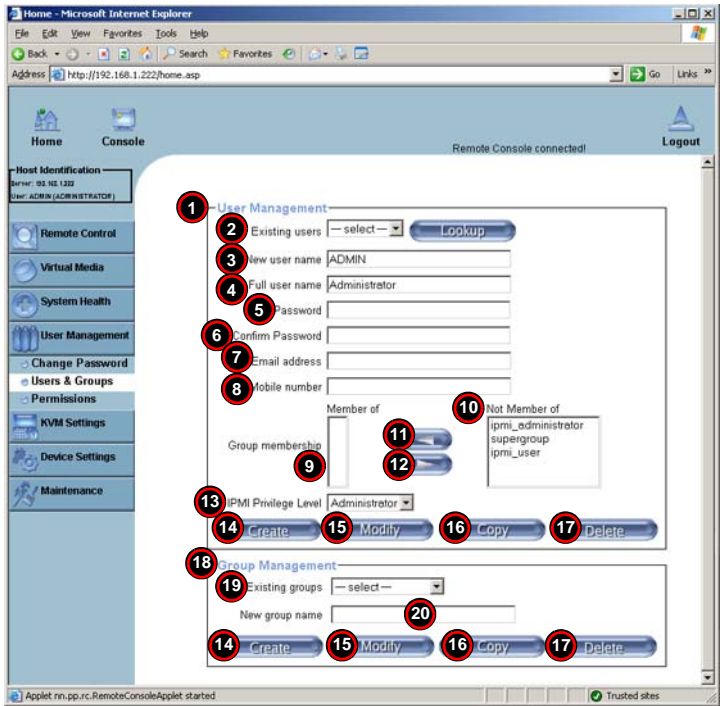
Home - Microsoft Internet Explorer

File Edit View Favorites Tools Help

Back Search Favorites

Address http://192.168.1.222/home.asp Go Links »

Home Console Remote Console connected! Logout

Host Identification
Server: 192.168.1.222
User: ADMIN (ADMINISTRATOR)

Remote Control
Virtual Media
System Health
User Management
Change Password
Users & Groups
Permissions
KVM Settings
Device Settings
Maintenance

1 User Management
2 Existing users — select — Lookup
3 New user name ADMIN
4 Full user name Administrator
5 Password
6 Confirm Password
7 Email address
8 Mobile number
Member of
10 Not Member of
Group membership
9
11
12
ipmi_administrator
supergroup
ipmi_user
13 IPMI Privilege Level Administrator
14 Create 15 Modify 16 Copy 17 Delete

18 Group Management
19 Existing groups — select —
New group name 20
14 Create 15 Modify 16 Copy 17 Delete

Applet nn.pp.rc.RemoteConsoleApplet started
Trusted sites